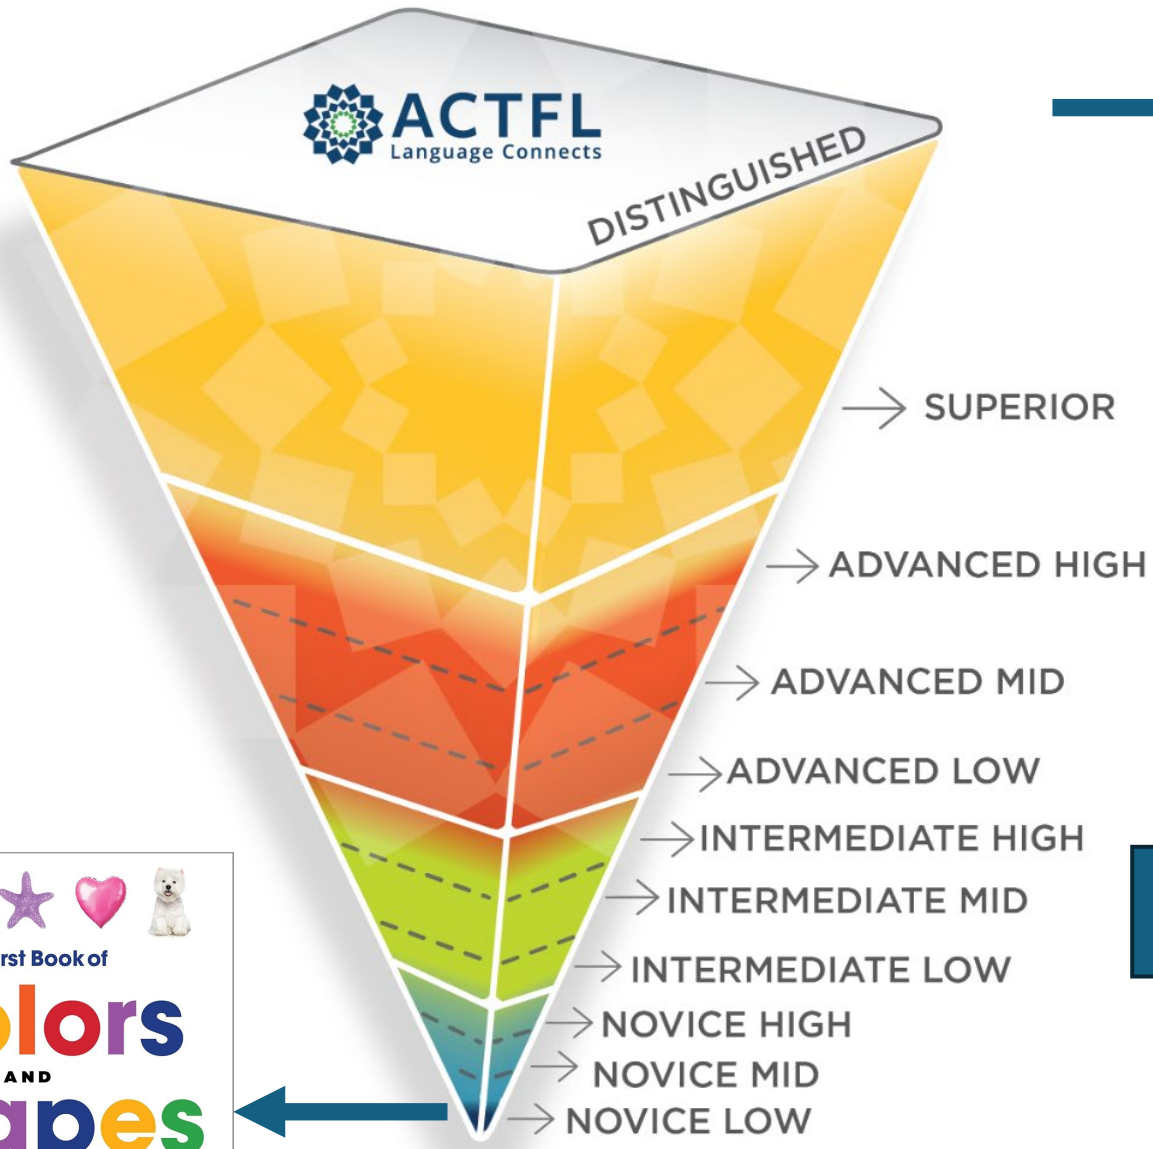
ACTFL
Language Connects

DISTINGUISHED

SUPERIOR

ADVANCED HIGH

ADVANCED MID

ADVANCED LOW

INTERMEDIATE HIGH

INTERMEDIATE MID

INTERMEDIATE LOW

NOVICE HIGH

NOVICE MID

NOVICE LOW

rst Book of
lors
AND
apes